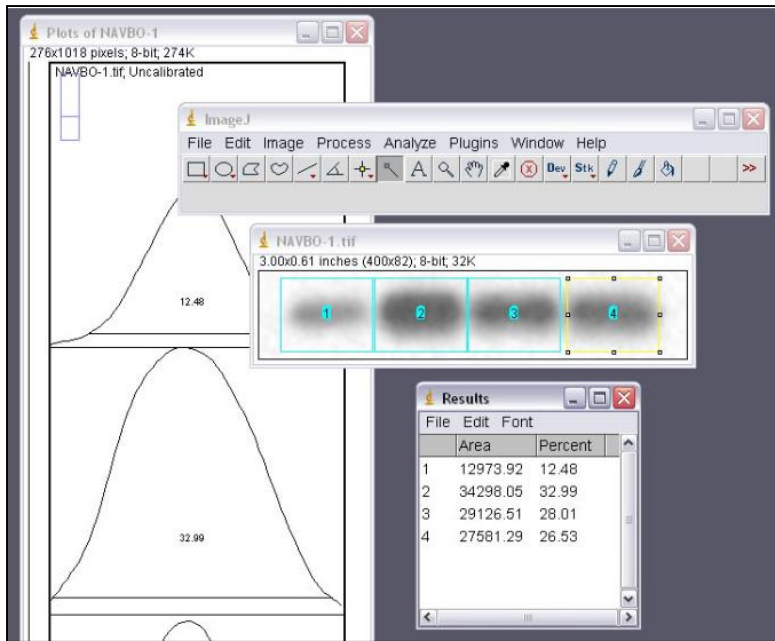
Plots of NAVBO-1
276x1018 pixels; 8-bit; 274K
NAVBO-1.tif; Uncalibrated

ImageJ
File Edit Image Process Analyze Plugins Window Help
A Dev Stk >>

NAVBO-1.tif
3.00x0.61 inches (400x82); 8-bit; 32K
1 2 3 4

12.48

32.99

Results
File Edit Font

| | Area | Percent |
|---|---|---|
| 1 | 12973.92 | 12.48 |
| 2 | 34298.05 | 32.99 |
| 3 | 29126.51 | 28.01 |
| 4 | 27581.29 | 26.53 |